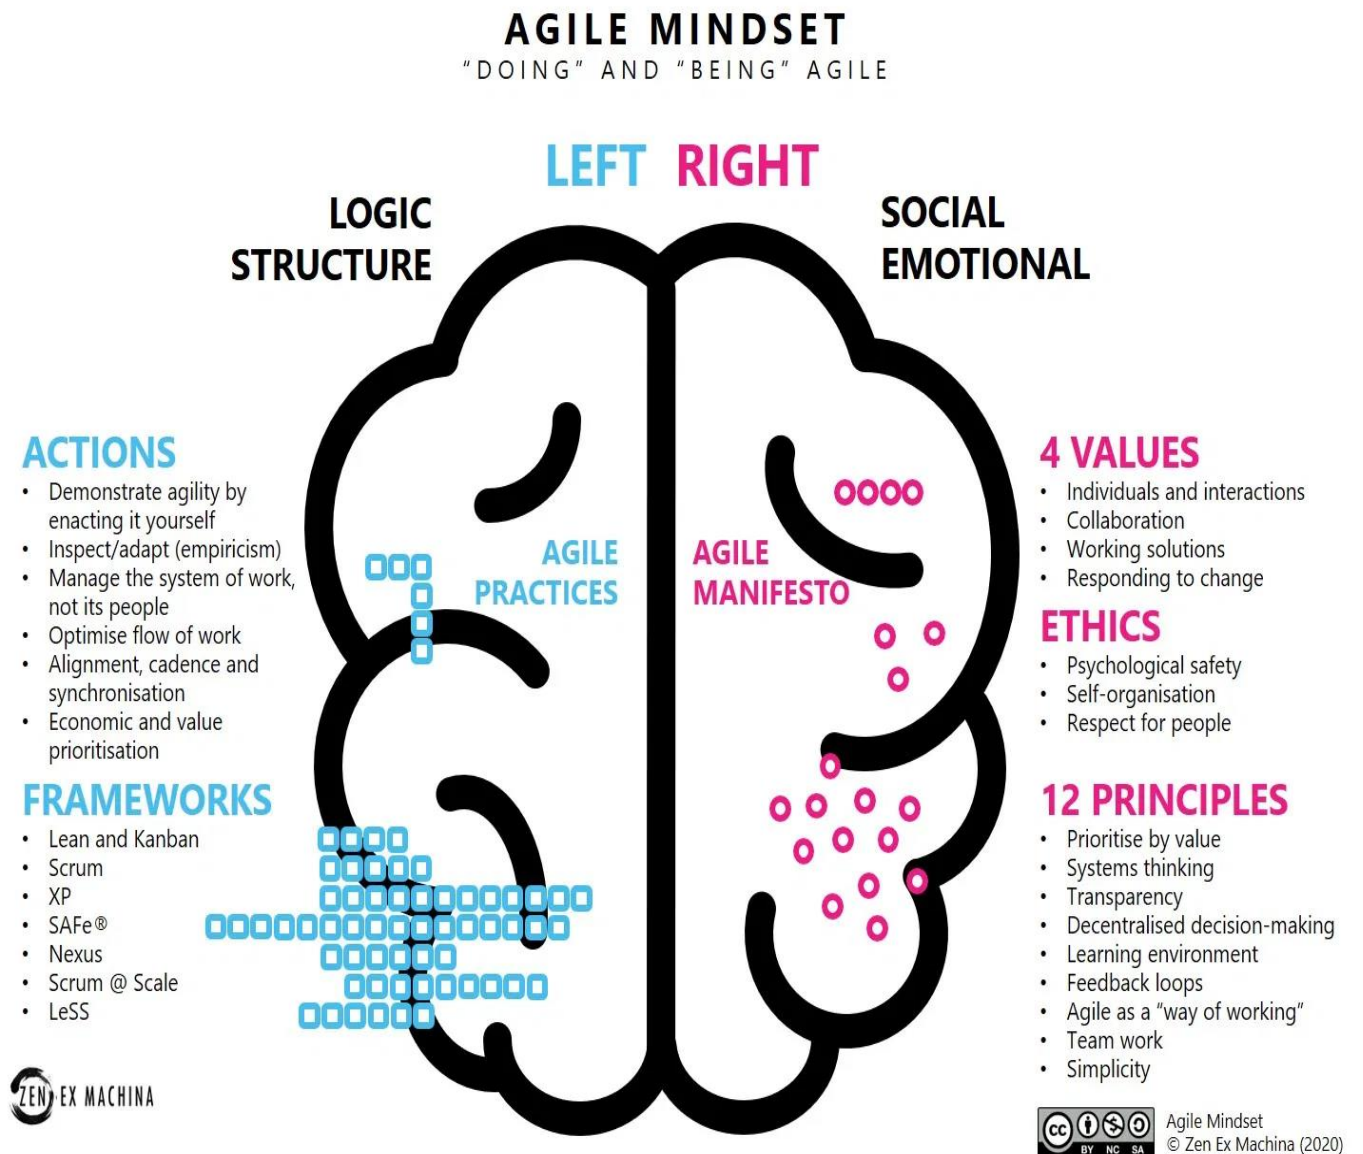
AGILE MINDSET
"DOING" AND "BEING" AGILE

LEFT RIGHT

LOGIC
STRUCTURE

SOCIAL
EMOTIONAL

ACTIONS
- Demonstrate agility by enacting it yourself
- Inspect/adapt (empiricism)
- Manage the system of work, not its people
- Optimise flow of work
- Alignment, cadence and synchronisation
- Economic and value prioritisation

FRAMEWORKS
- Lean and Kanban
- Scrum
- XP
- SAFe®
- Nexus
- Scrum @ Scale
- LeSS

AGILE PRACTICES

AGILE MANIFESTO

4 VALUES
- Individuals and interactions
- Collaboration
- Working solutions
- Responding to change

ETHICS
- Psychological safety
- Self-organisation
- Respect for people

12 PRINCIPLES
- Prioritise by value
- Systems thinking
- Transparency
- Decentralised decision-making
- Learning environment
- Feedback loops
- Agile as a "way of working"
- Team work
- Simplicity

ZEN EX MACHINA

cc BY NC SA
Agile Mindset
© Zen Ex Machina (2020)